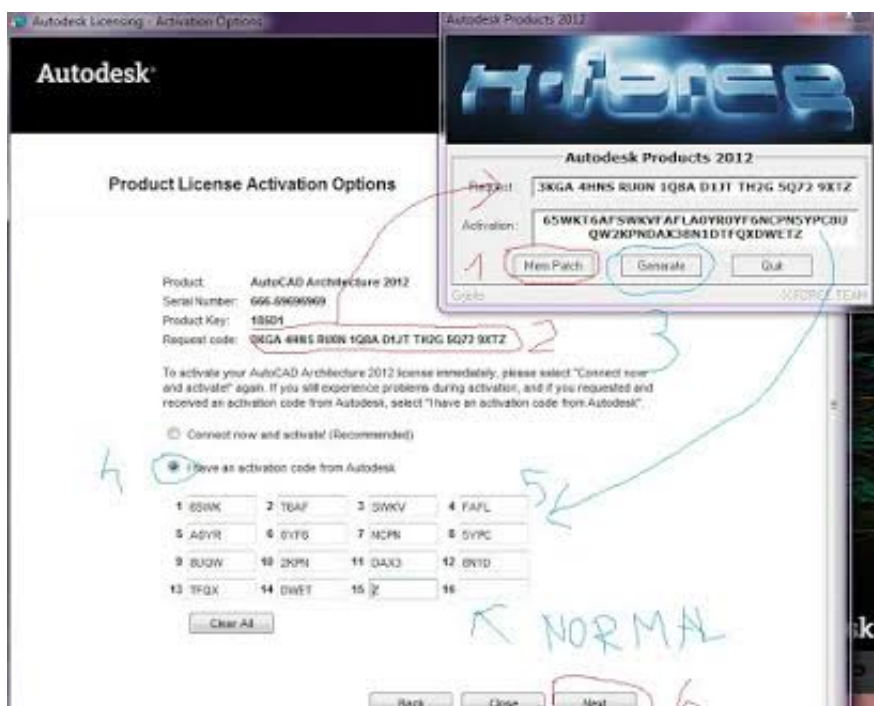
Autodesk Licensing - Activation Options

Autodesk

Product License Activation Options

Product: AutoCAD Architecture 2012
Serial Number: 666-69696969
Product Key: 185D1
Request code: 3KGA 4HNS RU0N 1Q8A D1JT TH2G SQ72 9XTZ

To activate your AutoCAD Architecture 2012 license immediately, please select "Connect now and activate!" again. If you still experience problems during activation, and if you requested and received an activation code from Autodesk, select "I have an activation code from Autodesk".

Connect now and activate! (Recommended)

I have an activation code from Autodesk

| 1 65WK | 2 T6AF | 3 SWKV | 4 FAFL |
|---|---|---|---|
| 5 A0YR | 6 0YF6 | 7 NCPN | 8 5YPC |
| 9 8U0W | 10 2KPN | 11 DAX3 | 12 8N1D |
| 13 TFQX | 14 DWET | 15 Z | 16 |

Clear All

Back Close Next

Autodesk Products 2012

X-FORCE

Autodesk Products 2012

Request: 3KGA 4HNS RU0N 1Q8A D1JT TH2G SQ72 9XTZ

Activation: 65WKT6AFSWKVFAFLA0YR0YF6NCPN5YPC8U QW2KPNDAX38N1DTFQXDWETZ

Mem Patch Generate Quit

X-FORCE TEAM

1 2 3 4 5 6

NORMAL